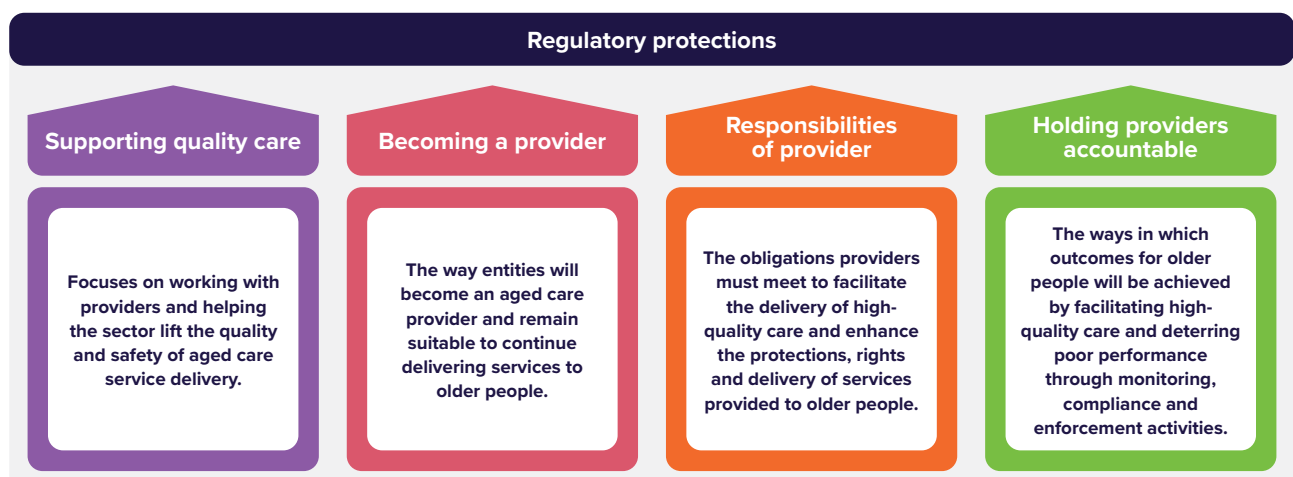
Regulatory protections

Supporting quality care

Focuses on working with providers and helping the sector lift the quality and safety of aged care service delivery.

Becoming a provider

The way entities will become an aged care provider and remain suitable to continue delivering services to older people.

Responsibilities of provider

The obligations providers must meet to facilitate the delivery of high-quality care and enhance the protections, rights and delivery of services provided to older people.

Holding providers accountable

The ways in which outcomes for older people will be achieved by facilitating high-quality care and deterring poor performance through monitoring, compliance and enforcement activities.